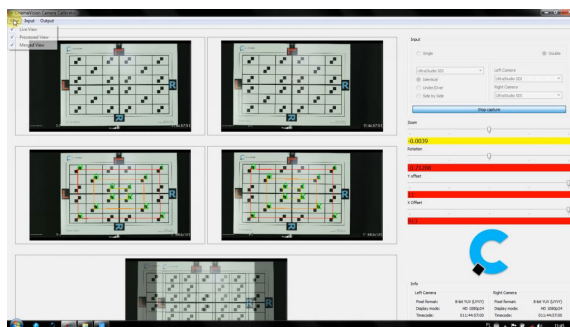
View Input Output
Live View
Processed View
Merged View

Input
Single
Double
Left Camera
Right Camera
Stop capture
Zoom
-0.0039
Rotation
Y offset
X Offset

Info
Left Camera
Right Camera
Pixel format:
Display mode:
Timecode:
Pixel format:
Display mode:
Timecode: